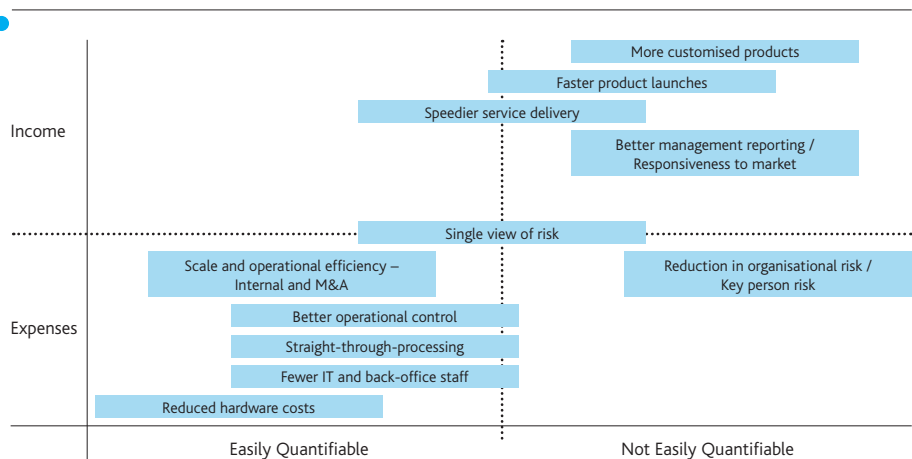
Income

More customised products

Faster product launches

Speedier service delivery

Better management reporting / Responsiveness to market

Single view of risk

Expenses

Scale and operational efficiency – Internal and M&A

Reduction in organisational risk / Key person risk

Better operational control

Straight-through-processing

Fewer IT and back-office staff

Reduced hardware costs

Easily Quantifiable

Not Easily Quantifiable